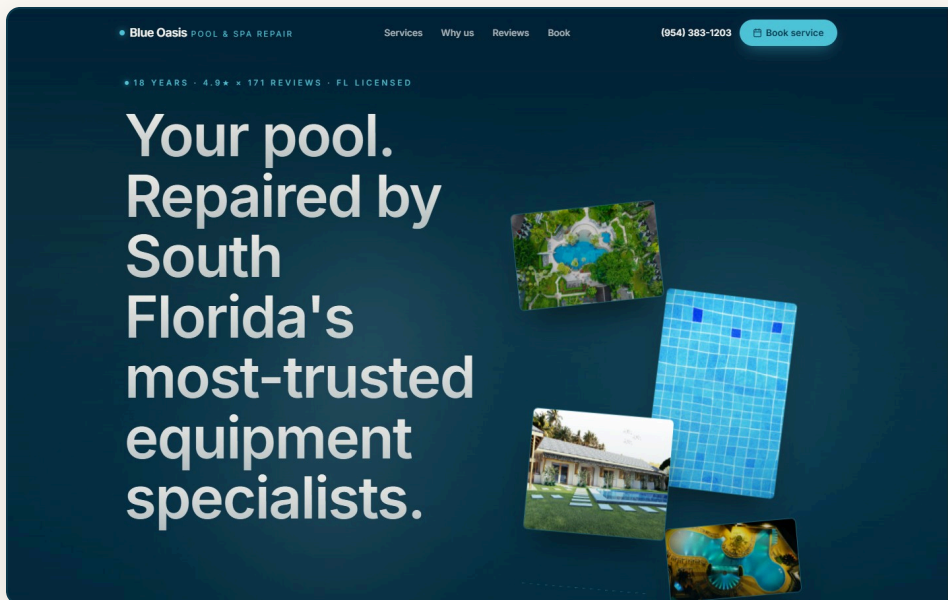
Blue Oasis POOL & SPA REPAIR

Services Why us Reviews Book

(954) 383-1203 Book service

18 YEARS · 4.9★ × 171 REVIEWS · FL LICENSED

Your pool. Repaired by South Florida's most-trusted equipment specialists.